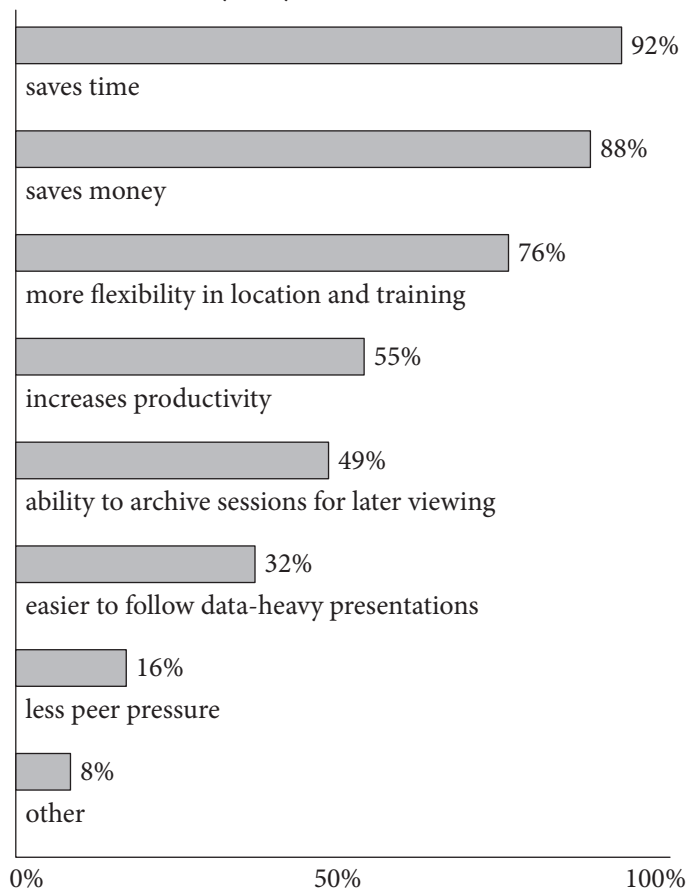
92%
saves time
88%
saves money
76%
more flexibility in location and training
55%
increases productivity
49%
ability to archive sessions for later viewing
32%
easier to follow data-heavy presentations
16%
less peer pressure
8%
other
0%
50%
100%